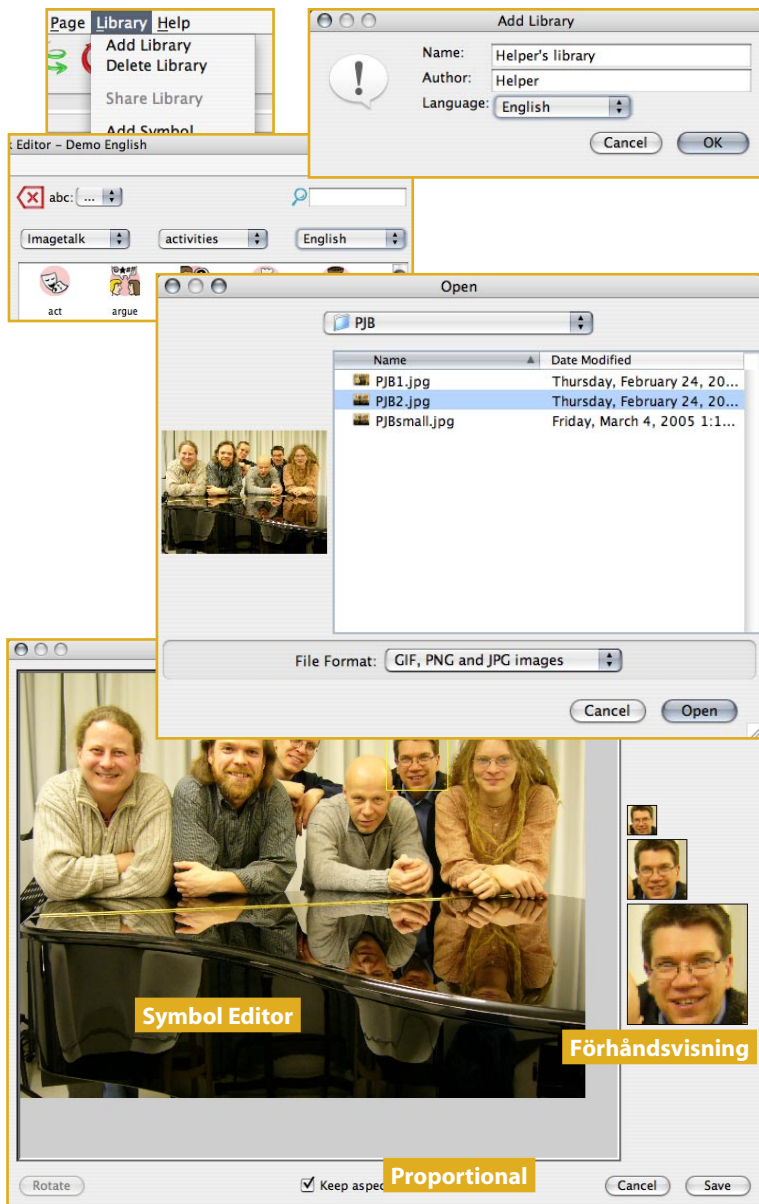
Page Library Help
Add Library
Delete Library
Share Library
Add Symbol

Add Library
Name: Helper's library
Author: Helper
Language: English
Cancel OK

t Editor – Demo English
abc: ...
Imagetalk activities English
act argue

Open
PJB
Name Date Modified
PJB1.jpg Thursday, February 24, 20...
PJB2.jpg Thursday, February 24, 20...
PJBsmall.jpg Friday, March 4, 2005 1:1...
File Format: GIF, PNG and JPG images
Cancel Open

Symbol Editor
Förhåndsvisning
Rotate
Keep aspec
Proportional
Cancel Save